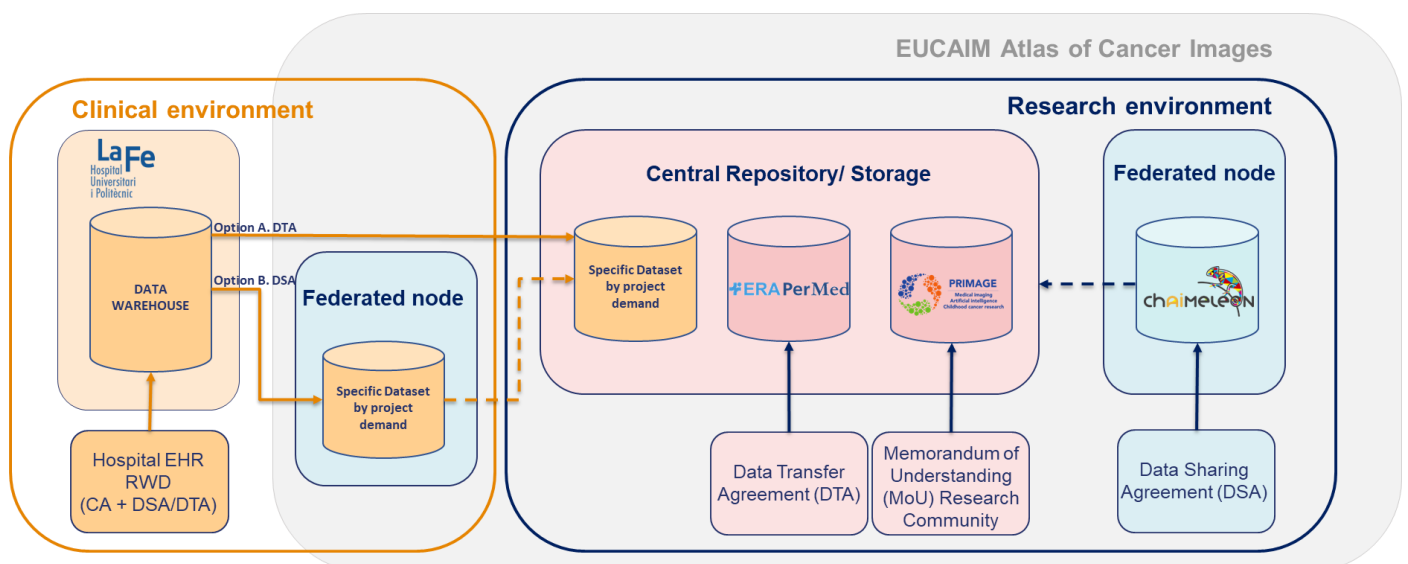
EUCAIM Atlas of Cancer Images

Clinical environment

La Fe
Hospital Universitari i Politècnic

DATA WAREHOUSE

Option A. DTA

Option B. DSA

Federated node

Specific Dataset by project demand

Hospital EHR RWD (CA + DSA/DTA)

Research environment

Central Repository/ Storage

Specific Dataset by project demand

ERA PerMed

PRIMAGE
Medical imaging Artificial intelligence Childhood cancer research

Federated node

chAImeleon

Data Transfer Agreement (DTA)

Memorandum of Understanding (MoU) Research Community

Data Sharing Agreement (DSA)